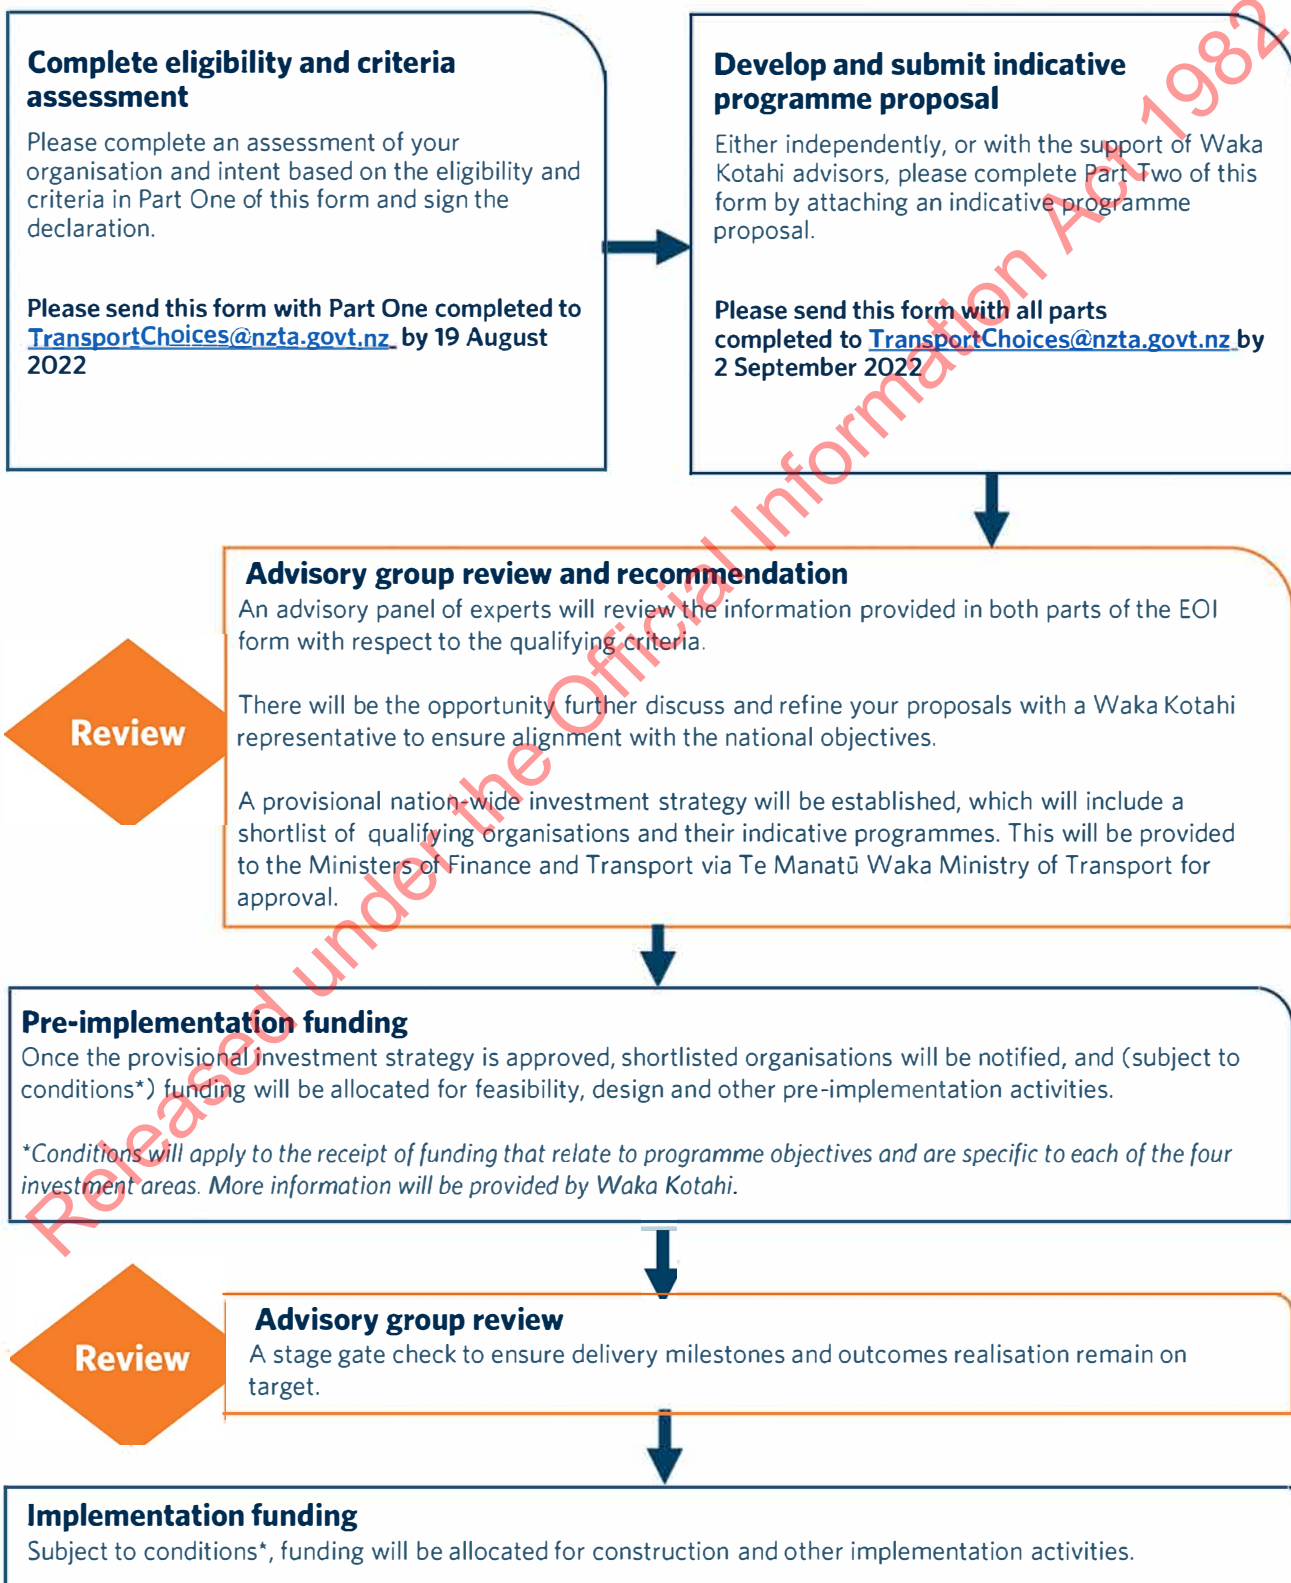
Complete eligibility and criteria assessment

Please complete an assessment of your organisation and intent based on the eligibility and criteria in Part One of this form and sign the declaration.

Please send this form with Part One completed to TransportChoices@nzta.govt.nz by 19 August 2022

Develop and submit indicative programme proposal

Either independently, or with the support of Waka Kotahi advisors, please complete Part Two of this form by attaching an indicative programme proposal.

Please send this form with all parts completed to TransportChoices@nzta.govt.nz by 2 September 2022

Review

Advisory group review and recommendation

An advisory panel of experts will review the information provided in both parts of the EOI form with respect to the qualifying criteria.

There will be the opportunity further discuss and refine your proposals with a Waka Kotahi representative to ensure alignment with the national objectives.

A provisional nation-wide investment strategy will be established, which will include a shortlist of qualifying organisations and their indicative programmes. This will be provided to the Ministers of Finance and Transport via Te Manatū Waka Ministry of Transport for approval.

Pre-implementation funding

Once the provisional investment strategy is approved, shortlisted organisations will be notified, and (subject to conditions*) funding will be allocated for feasibility, design and other pre-implementation activities.

*Conditions will apply to the receipt of funding that relate to programme objectives and are specific to each of the four investment areas. More information will be provided by Waka Kotahi.

Review

Advisory group review

A stage gate check to ensure delivery milestones and outcomes realisation remain on target.

Implementation funding

Subject to conditions*, funding will be allocated for construction and other implementation activities.

Released under the Official Information Act 1982